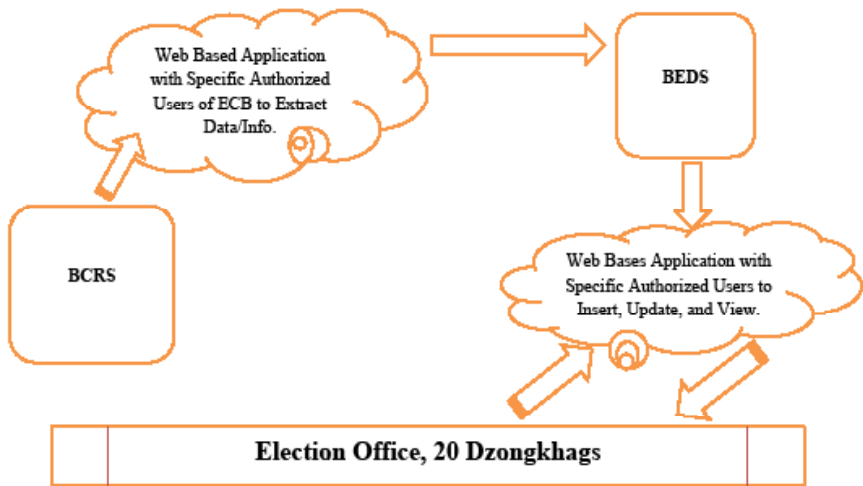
Web Based Application with Specific Authorized Users of ECB to Extract Data/Info.

BEDS

BCRS

Web Bases Application with Specific Authorized Users to Insert, Update, and View.

Election Office, 20 Dzongkhags